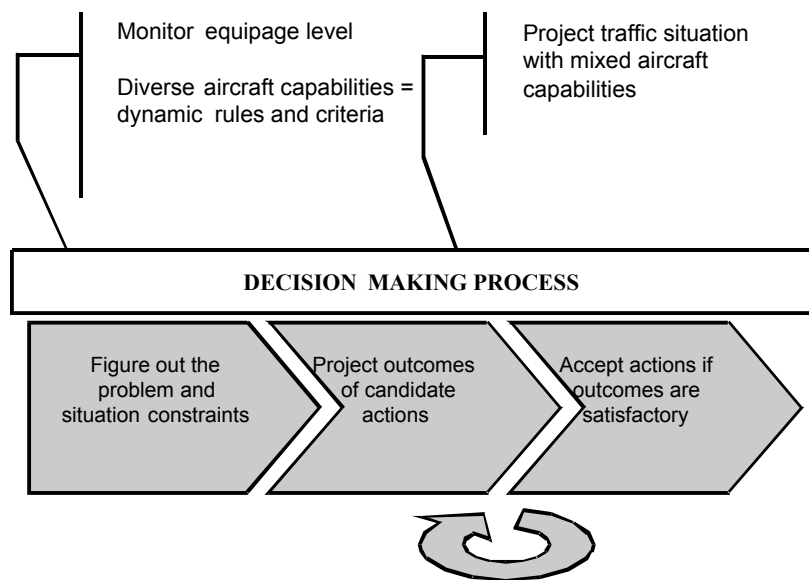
Monitor equipage level

Diverse aircraft capabilities = dynamic rules and criteria

Project traffic situation with mixed aircraft capabilities

DECISION MAKING PROCESS

Figure out the problem and situation constraints

Project outcomes of candidate actions

Accept actions if outcomes are satisfactory